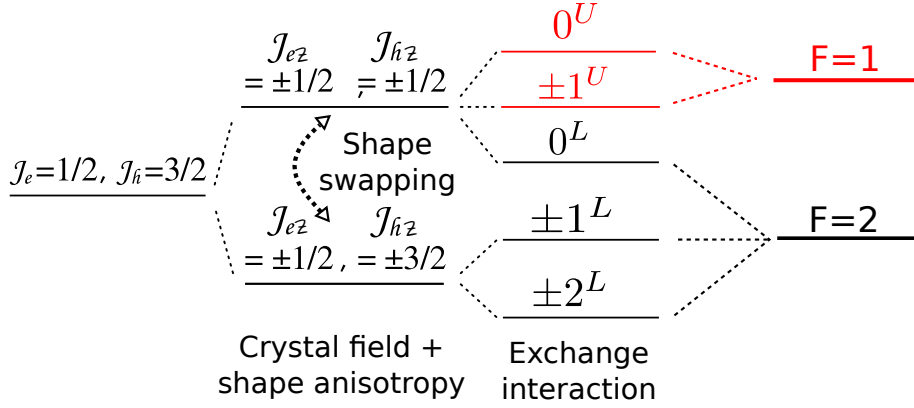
$\mathcal{J}_e=1/2,\ \mathcal{J}_h=3/2$

$\mathcal{J}_{ez}=\pm1/2$ $\mathcal{J}_{hz}=\pm1/2$

Shape swapping

$\mathcal{J}_{ez}=\pm1/2$, $\mathcal{J}_{hz}=\pm3/2$

Crystal field + shape anisotropy

$0^U$

$\pm1^U$

$0^L$

$\pm1^L$

$\pm2^L$

Exchange interaction

F=1

F=2